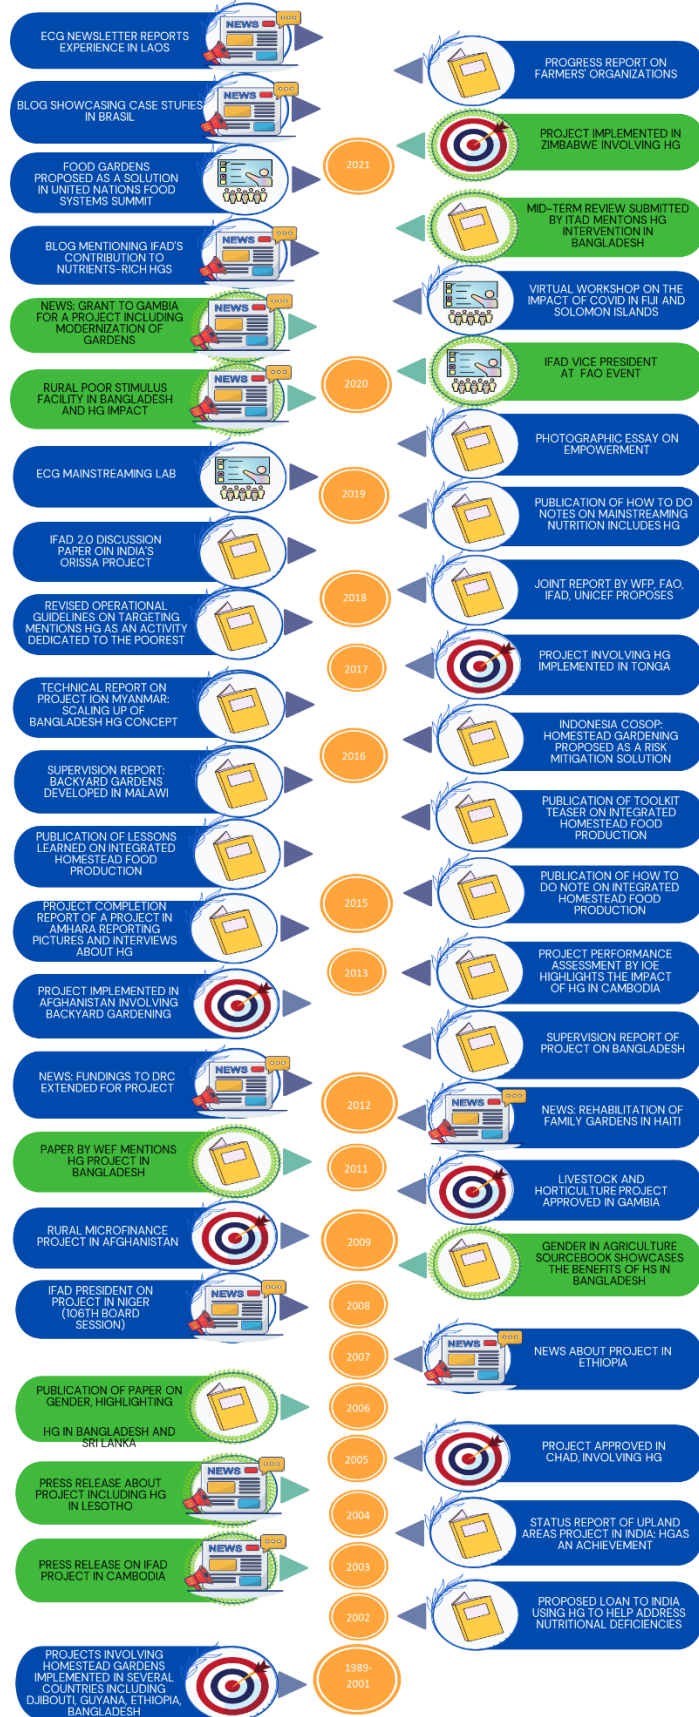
ECG NEWSLETTER REPORTS EXPERIENCE IN LAOS

NEWS

PROGRESS REPORT ON FARMERS' ORGANIZATIONS

BLOG SHOWCASING CASE STUFIES IN BRASIL

NEWS

PROJECT IMPLEMENTED IN ZIMBABWE INVOLVING HG

FOOD GARDENS PROPOSED AS A SOLUTION IN UNITED NATIONS FOOD SYSTEMS SUMMIT

2021

MID-TERM REVIEW SUBMITTED BY ITAD MENTONS HG INTERVENTION IN BANGLADESH

BLOG MENTIONING IFAD'S CONTRIBUTION TO NUTRIENTS-RICH HGS

NEWS

VIRTUAL WORKSHOP ON THE IMPACT OF COVID IN FIJI AND SOLOMON ISLANDS

NEWS: GRANT TO GAMBIA FOR A PROJECT INCLUDING MODERNIZATION OF GARDENS

NEWS

IFAD VICE PRESIDENT AT FAO EVENT

RURAL POOR STIMULUS FACILITY IN BANGLADESH AND HG IMPACT

NEWS

2020

PHOTOGRAPHIC ESSAY ON EMPOWERMENT

ECG MAINSTREAMING LAB

2019

PUBLICATION OF HOW TO DO NOTES ON MAINSTREAMING NUTRITION INCLUDES HG

IFAD 2.0 DISCUSSION PAPER OIN INDIA'S ORISSA PROJECT

JOINT REPORT BY WFP, FAO, IFAD, UNICEF PROPOSES

REVISED OPERATIONAL GUIDELINES ON TARGETING MENTIONS HG AS AN ACTIVITY DEDICATED TO THE POOREST

2018

2017

PROJECT INVOLVING HG IMPLEMENTED IN TONGA

TECHNICAL REPORT ON PROJECT ION MYANMAR: SCALING UP OF BANGLADESH HG CONCEPT

INDONESIA COSOP: HOMESTEAD GARDENING PROPOSED AS A RISK MITIGATION SOLUTION

2016

SUPERVISION REPORT: BACKYARD GARDENS DEVELOPED IN MALAWI

PUBLICATION OF TOOLKIT TEASER ON INTEGRATED HOMESTEAD FOOD PRODUCTION

PUBLICATION OF LESSONS LEARNED ON INTEGRATED HOMESTEAD FOOD PRODUCTION

PUBLICATION OF HOW TO DO NOTE ON INTEGRATED HOMESTEAD FOOD PRODUCTION

PROJECT COMPLETION REPORT OF A PROJECT IN AMHARA REPORTING PICTURES AND INTERVIEWS ABOUT HG

2015

PROJECT PERFORMANCE ASSESSMENT BY IOE HIGHLIGHTS THE IMPACT OF HG IN CAMBODIA

2013

PROJECT IMPLEMENTED IN AFGHANISTAN INVOLVING BACKYARD GARDENING

SUPERVISION REPORT OF PROJECT ON BANGLADESH

NEWS: FUNDINGS TO DRC EXTENDED FOR PROJECT

NEWS

2012

NEWS

NEWS: REHABILITATION OF FAMILY GARDENS IN HAITI

PAPER BY WEF MENTIONS HG PROJECT IN BANGLADESH

2011

LIVESTOCK AND HORTICULTURE PROJECT APPROVED IN GAMBIA

RURAL MICROFINANCE PROJECT IN AFGHANISTAN

2009

GENDER IN AGRICULTURE SOURCEBOOK SHOWCASES THE BENEFITS OF HS IN BANGLADESH

IFAD PRESIDENT ON PROJECT IN NIGER (106TH BOARD SESSION)

NEWS

2008

2007

NEWS

NEWS ABOUT PROJECT IN ETHIOPIA

PUBLICATION OF PAPER ON GENDER, HIGHLIGHTING HG IN BANGLADESH AND SRI LANKA

2006

2005

PROJECT APPROVED IN CHAD, INVOLVING HG

PRESS RELEASE ABOUT PROJECT INCLUDING HG IN LESOTHO

NEWS

2004

STATUS REPORT OF UPLAND AREAS PROJECT IN INDIA: HGAS AN ACHIEVEMENT

PRESS RELEASE ON IFAD PROJECT IN CAMBODIA

NEWS

2003

2002

PROPOSED LOAN TO INDIA USING HG TO HELP ADDRESS NUTRITIONAL DEFICIENCIES

PROJECTS INVOLVING HOMESTEAD GARDENS IMPLEMENTED IN SEVERAL COUNTRIES INCLUDING DJIBOUTI, GUYANA, ETHIOPIA, BANGLADESH

1989-2001